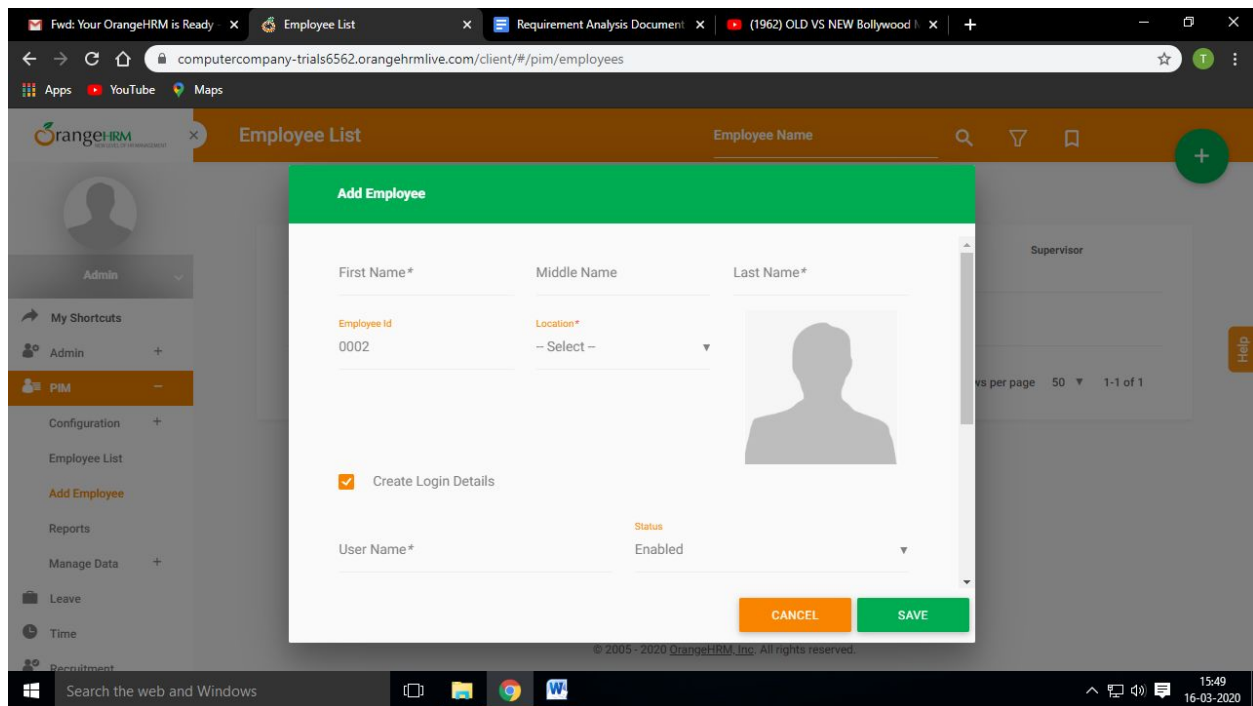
Fwd: Your OrangeHRM is Ready × Employee List × Requirement Analysis Document × (1962) OLD VS NEW Bollywood × +

computercompany-trials6562.orangehrmlive.com/client/#/pim/employees

Apps YouTube Maps

OrangeHRM

Employee List

Employee Name

Admin

My Shortcuts
Admin +
PIM −
Configuration +
Employee List
Add Employee
Reports
Manage Data +
Leave
Time
Recruitment

Supervisor

ws per page 50 ▼ 1-1 of 1

Help

Add Employee

First Name*
Middle Name
Last Name*

Employee Id
0002

Location*
-- Select --

Create Login Details

User Name*

Status
Enabled

CANCEL
SAVE

© 2005 - 2020 OrangeHRM, Inc. All rights reserved.

Search the web and Windows

15:49
16-03-2020